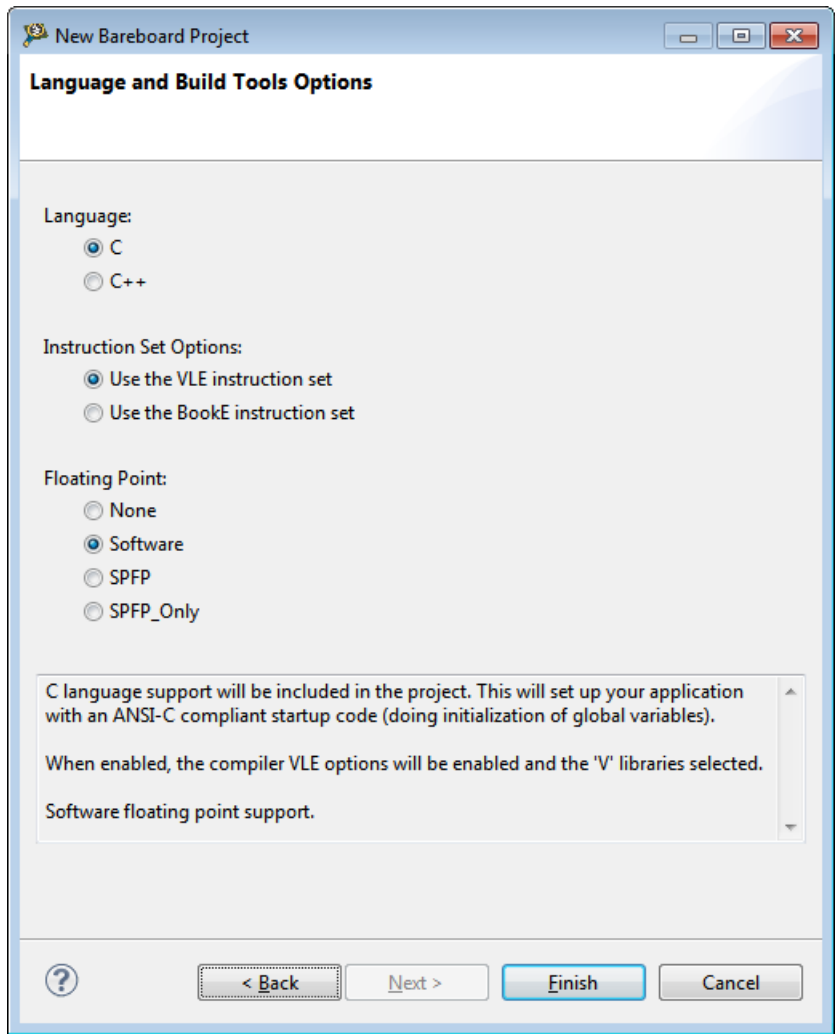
New Bareboard Project

Language and Build Tools Options

Language:
C
C++

Instruction Set Options:
Use the VLE instruction set
Use the BookE instruction set

Floating Point:
None
Software
SPFP
SPFP_Only

C language support will be included in the project. This will set up your application with an ANSI-C compliant startup code (doing initialization of global variables).

When enabled, the compiler VLE options will be enabled and the 'V' libraries selected.

Software floating point support.

?
< Back
Next >
Finish
Cancel